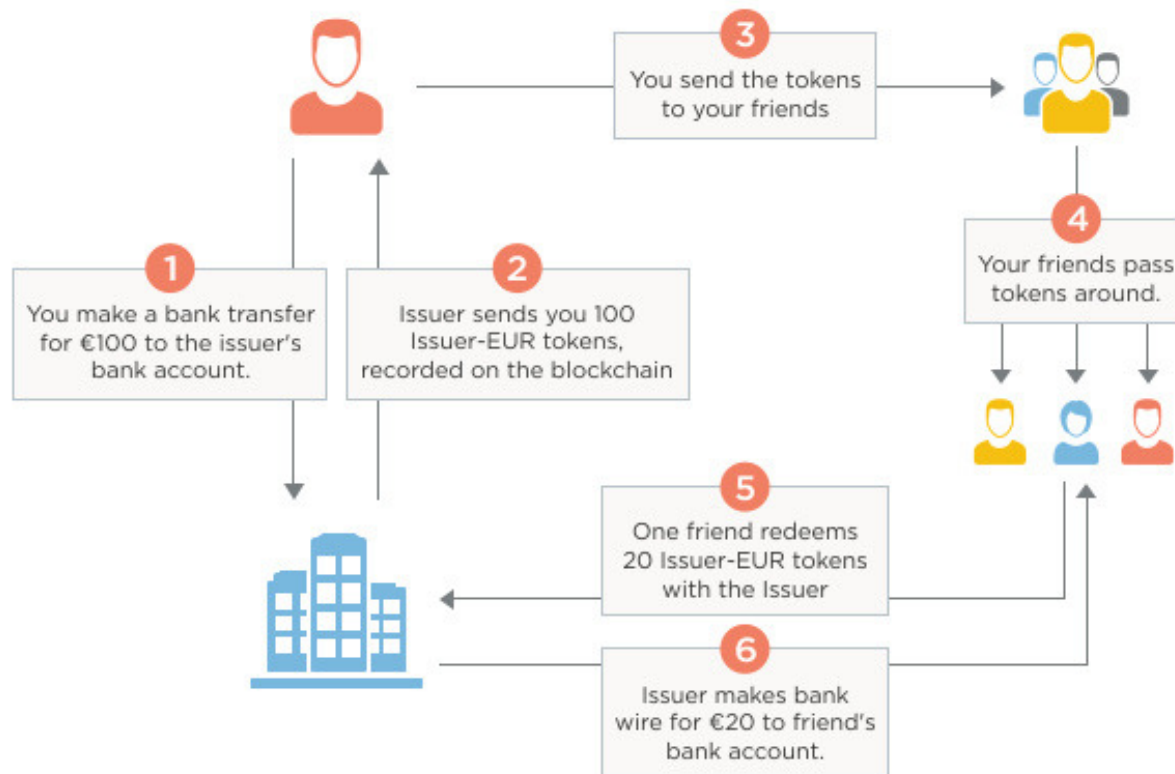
3
You send the tokens to your friends

1
You make a bank transfer for €100 to the issuer's bank account.

2
Issuer sends you 100 Issuer-EUR tokens, recorded on the blockchain

4
Your friends pass tokens around.

5
One friend redeems 20 Issuer-EUR tokens with the Issuer

6
Issuer makes bank wire for €20 to friend's bank account.